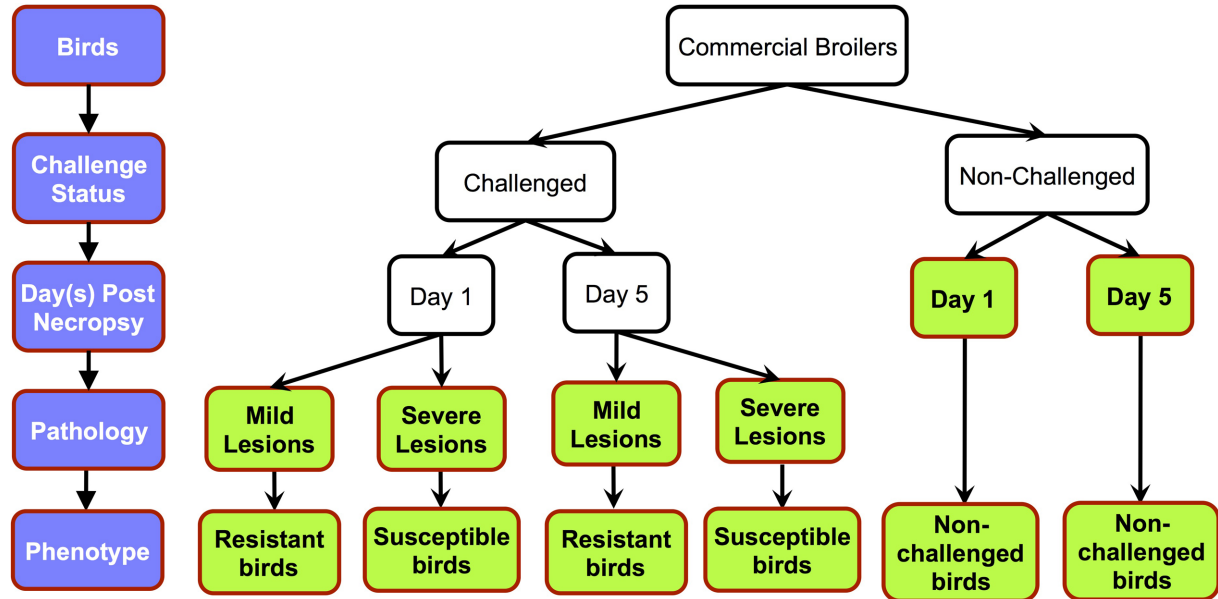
Birds

Challenge Status

Day(s) Post Necropsy

Pathology

Phenotype

Commercial Broilers

Challenged

Non-Challenged

Day 1

Day 5

Day 1

Day 5

Mild Lesions

Severe Lesions

Mild Lesions

Severe Lesions

Resistant birds

Susceptible birds

Resistant birds

Susceptible birds

Non-challenged birds

Non-challenged birds